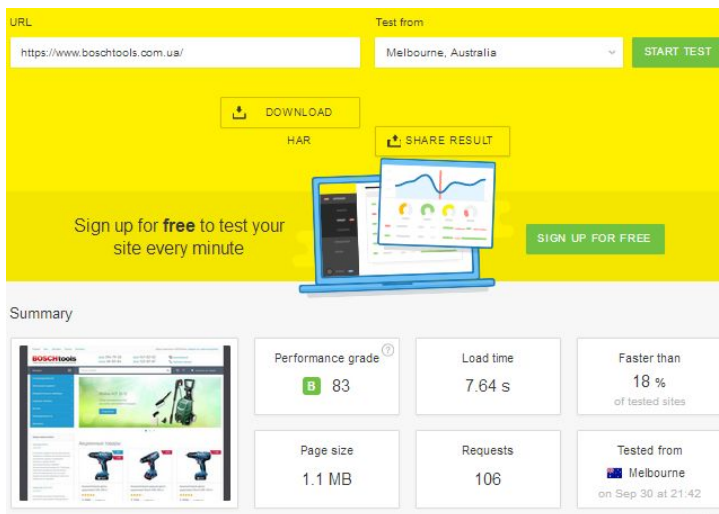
URL

https://www.boschtools.com.ua/

Test from

Melbourne, Australia

START TEST

DOWNLOAD

HAR

SHARE RESULT

Sign up for **free** to test your site every minute

SIGN UP FOR FREE

Summary

BOSCHtools

Performance grade ?

B 83

Load time

7.64 s

Faster than

18 %

of tested sites

Page size

1.1 MB

Requests

106

Tested from

Melbourne

on Sep 30 at 21:42